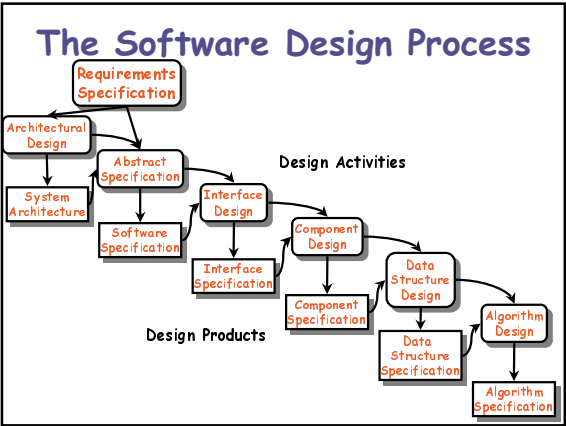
The Software Design Process

Requirements Specification

Architectural Design

Abstract Specification

Design Activities

System Architecture

Interface Design

Software Specification

Component Design

Interface Specification

Data Structure Design

Component Specification

Algorithm Design

Design Products

Data Structure Specification

Algorithm Specification